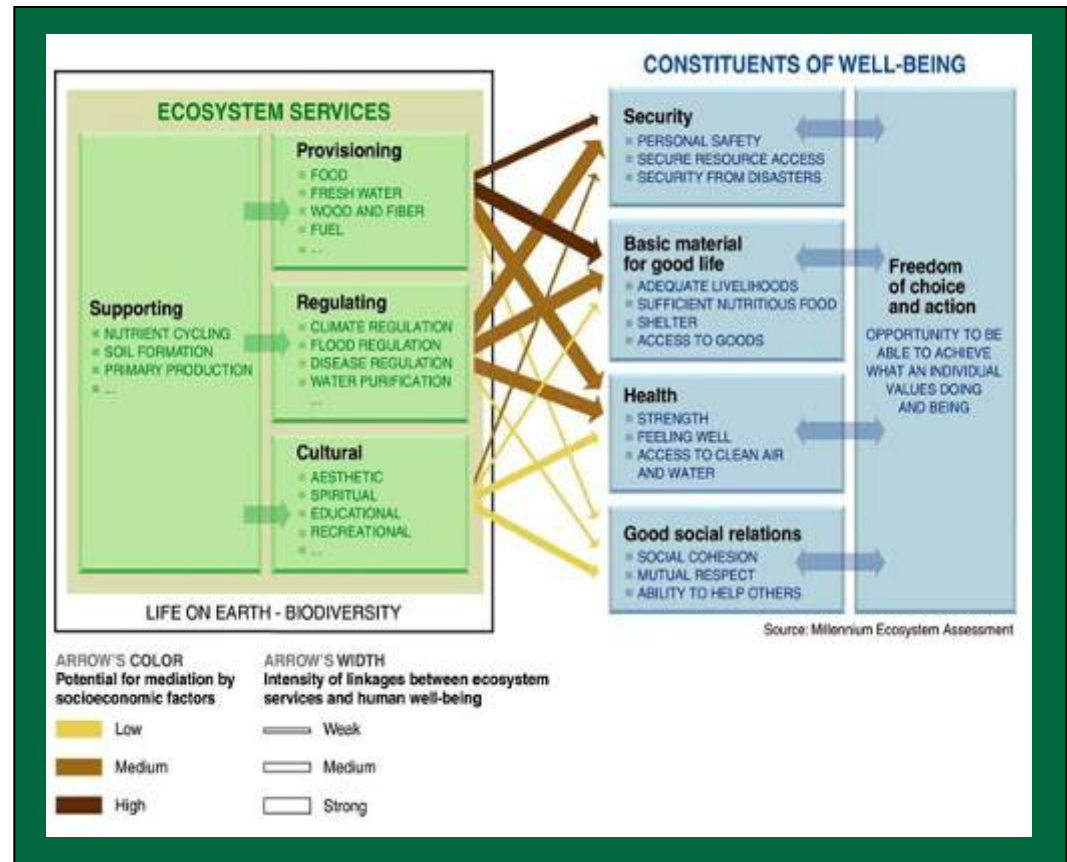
ECOSYSTEM SERVICES

Supporting
NUTRIENT CYCLING
SOIL FORMATION
PRIMARY PRODUCTION
...

Provisioning
FOOD
FRESH WATER
WOOD AND FIBER
FUEL
...

Regulating
CLIMATE REGULATION
FLOOD REGULATION
DISEASE REGULATION
WATER PURIFICATION
...

Cultural
AESTHETIC
SPIRITUAL
EDUCATIONAL
RECREATIONAL
...

LIFE ON EARTH - BIODIVERSITY

CONSTITUENTS OF WELL-BEING

Security
PERSONAL SAFETY
SECURE RESOURCE ACCESS
SECURITY FROM DISASTERS

Basic material for good life
ADEQUATE LIVELIHOODS
SUFFICIENT NUTRITIOUS FOOD
SHELTER
ACCESS TO GOODS

Health
STRENGTH
FEELING WELL
ACCESS TO CLEAN AIR AND WATER

Good social relations
SOCIAL COHESION
MUTUAL RESPECT
ABILITY TO HELP OTHERS

Freedom of choice and action
OPPORTUNITY TO BE ABLE TO ACHIEVE WHAT AN INDIVIDUAL VALUES DOING AND BEING

Source: Millennium Ecosystem Assessment

ARROW'S COLOR
Potential for mediation by socioeconomic factors
Low
Medium
High

ARROW'S WIDTH
Intensity of linkages between ecosystem services and human well-being
Week
Medium
Strong